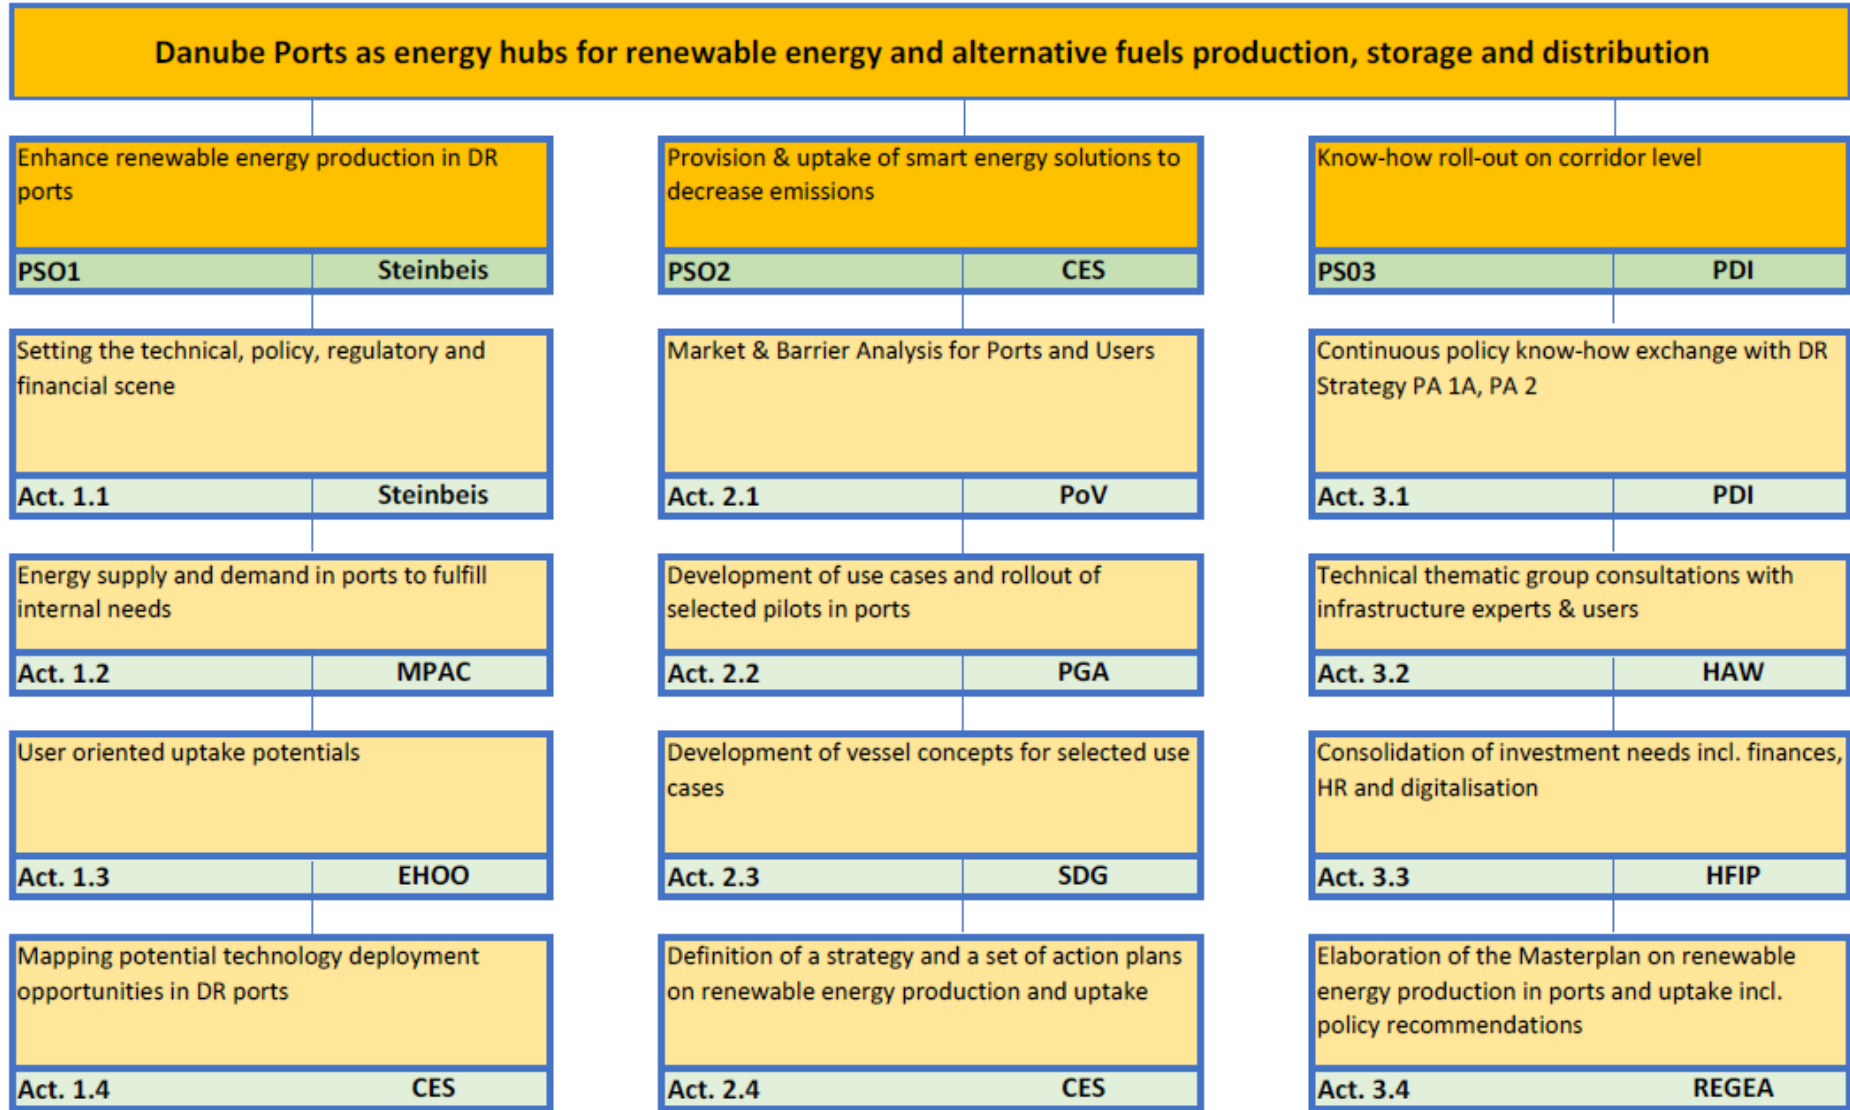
Danube Ports as energy hubs for renewable energy and alternative fuels production, storage and distribution

Enhance renewable energy production in DR ports

PSO1 Steinbeis

Setting the technical, policy, regulatory and financial scene

Act. 1.1 Steinbeis

Energy supply and demand in ports to fulfill internal needs

Act. 1.2 MPAC

User oriented uptake potentials

Act. 1.3 EHOO

Mapping potential technology deployment opportunities in DR ports

Act. 1.4 CES

Provision & uptake of smart energy solutions to decrease emissions

PSO2 CES

Market & Barrier Analysis for Ports and Users

Act. 2.1 PoV

Development of use cases and rollout of selected pilots in ports

Act. 2.2 PGA

Development of vessel concepts for selected use cases

Act. 2.3 SDG

Definition of a strategy and a set of action plans on renewable energy production and uptake

Act. 2.4 CES

Know-how roll-out on corridor level

PS03 PDI

Continuous policy know-how exchange with DR Strategy PA 1A, PA 2

Act. 3.1 PDI

Technical thematic group consultations with infrastructure experts & users

Act. 3.2 HAW

Consolidation of investment needs incl. finances, HR and digitalisation

Act. 3.3 HFIP

Elaboration of the Masterplan on renewable energy production in ports and uptake incl. policy recommendations

Act. 3.4 REGEA